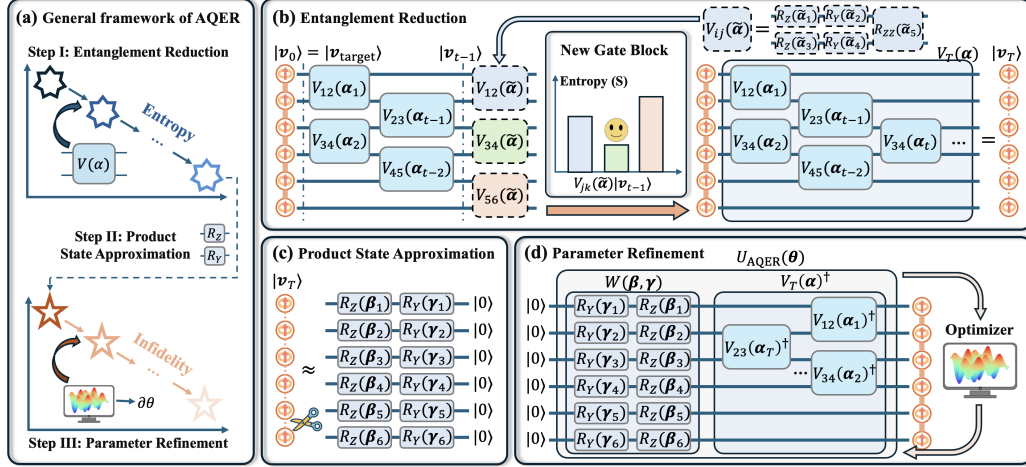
(a) General framework of AQER

Step I: Entanglement Reduction

Entropy

$V(\alpha)$

…

Step II: Product State Approximation

$R_Z$

$R_Y$

Infidelity

…

$\partial\theta$

Step III: Parameter Refinement

(b) Entanglement Reduction

$|\boldsymbol{v}_0\rangle = |\boldsymbol{v}_{\text{target}}\rangle$

$|\boldsymbol{v}_{t-1}\rangle$

$V_{12}(\boldsymbol{\alpha}_1)$

$V_{34}(\boldsymbol{\alpha}_2)$

$V_{23}(\boldsymbol{\alpha}_{t-1})$

$V_{45}(\boldsymbol{\alpha}_{t-2})$

$V_{12}(\tilde{\boldsymbol{\alpha}})$

$V_{34}(\tilde{\boldsymbol{\alpha}})$

$V_{56}(\tilde{\boldsymbol{\alpha}})$

New Gate Block

Entropy (S)

$V_{jk}(\tilde{\boldsymbol{\alpha}})|\boldsymbol{v}_{t-1}\rangle$

$V_{ij}(\tilde{\boldsymbol{\alpha}}) =$ $R_Z(\tilde{\alpha}_1)$ $R_Y(\tilde{\alpha}_2)$ $R_{ZZ}(\tilde{\alpha}_5)$ $R_Z(\tilde{\alpha}_3)$ $R_Y(\tilde{\alpha}_4)$

$V_T(\boldsymbol{\alpha})$

$|\boldsymbol{v}_T\rangle$

$V_{12}(\boldsymbol{\alpha}_1)$

$V_{34}(\boldsymbol{\alpha}_2)$

$V_{23}(\boldsymbol{\alpha}_{t-1})$

$V_{45}(\boldsymbol{\alpha}_{t-2})$

$V_{34}(\boldsymbol{\alpha}_t)$

…

=

(c) Product State Approximation

$|\boldsymbol{v}_T\rangle$

≈

$R_Z(\boldsymbol{\beta}_1)$ $R_Y(\boldsymbol{\gamma}_1)$ $|0\rangle$

$R_Z(\boldsymbol{\beta}_2)$ $R_Y(\boldsymbol{\gamma}_2)$ $|0\rangle$

$R_Z(\boldsymbol{\beta}_3)$ $R_Y(\boldsymbol{\gamma}_3)$ $|0\rangle$

$R_Z(\boldsymbol{\beta}_4)$ $R_Y(\boldsymbol{\gamma}_4)$ $|0\rangle$

$R_Z(\boldsymbol{\beta}_5)$ $R_Y(\boldsymbol{\gamma}_5)$ $|0\rangle$

$R_Z(\boldsymbol{\beta}_6)$ $R_Y(\boldsymbol{\gamma}_6)$ $|0\rangle$

(d) Parameter Refinement

$U_{\text{AQER}}(\boldsymbol{\theta})$

$W(\boldsymbol{\beta},\boldsymbol{\gamma})$

$V_T(\boldsymbol{\alpha})^\dagger$

$|0\rangle$ $R_Y(\boldsymbol{\gamma}_1)$ $R_Z(\boldsymbol{\beta}_1)$

$|0\rangle$ $R_Y(\boldsymbol{\gamma}_2)$ $R_Z(\boldsymbol{\beta}_2)$

$|0\rangle$ $R_Y(\boldsymbol{\gamma}_3)$ $R_Z(\boldsymbol{\beta}_3)$

$|0\rangle$ $R_Y(\boldsymbol{\gamma}_4)$ $R_Z(\boldsymbol{\beta}_4)$

$|0\rangle$ $R_Y(\boldsymbol{\gamma}_5)$ $R_Z(\boldsymbol{\beta}_5)$

$|0\rangle$ $R_Y(\boldsymbol{\gamma}_6)$ $R_Z(\boldsymbol{\beta}_6)$

$V_{23}(\boldsymbol{\alpha}_T)^\dagger$

$V_{12}(\boldsymbol{\alpha}_1)^\dagger$

$V_{34}(\boldsymbol{\alpha}_2)^\dagger$

…

Optimizer